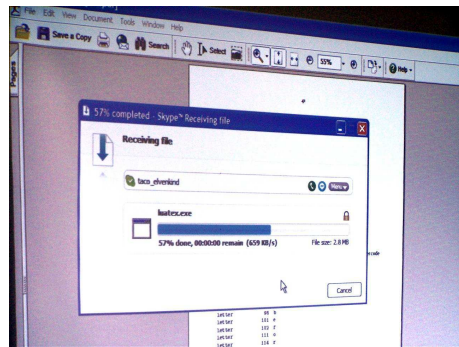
File Edit View Document Tools Window Help

Save a Copy

Search

Select

55%

Help

Pages

57% completed - Skype™ Receiving file

Receiving file

taco_elvenkind

Menu

luatex.exe

57% done, 00:00:00 remain (659 KB/s)

File size: 2.8 MB

Cancel

ecode

letter 98 b
letter 101 e
letter 102 f
letter 111 o
letter 116 r